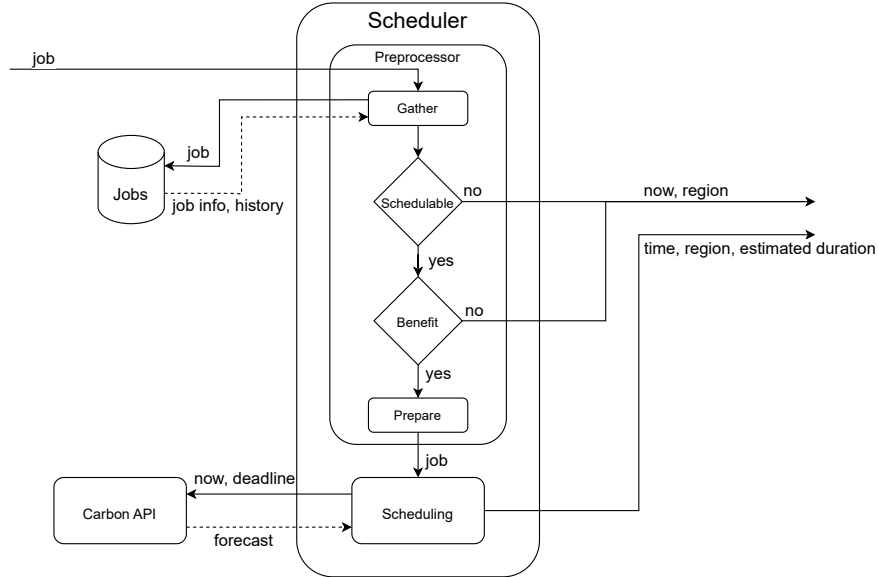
Scheduler

Preprocessor

job

Gather

job

Jobs

job info, history

Schedulable

no

now, region

time, region, estimated duration

yes

Benefit

no

yes

Prepare

job

now, deadline

Carbon API

Scheduling

forecast